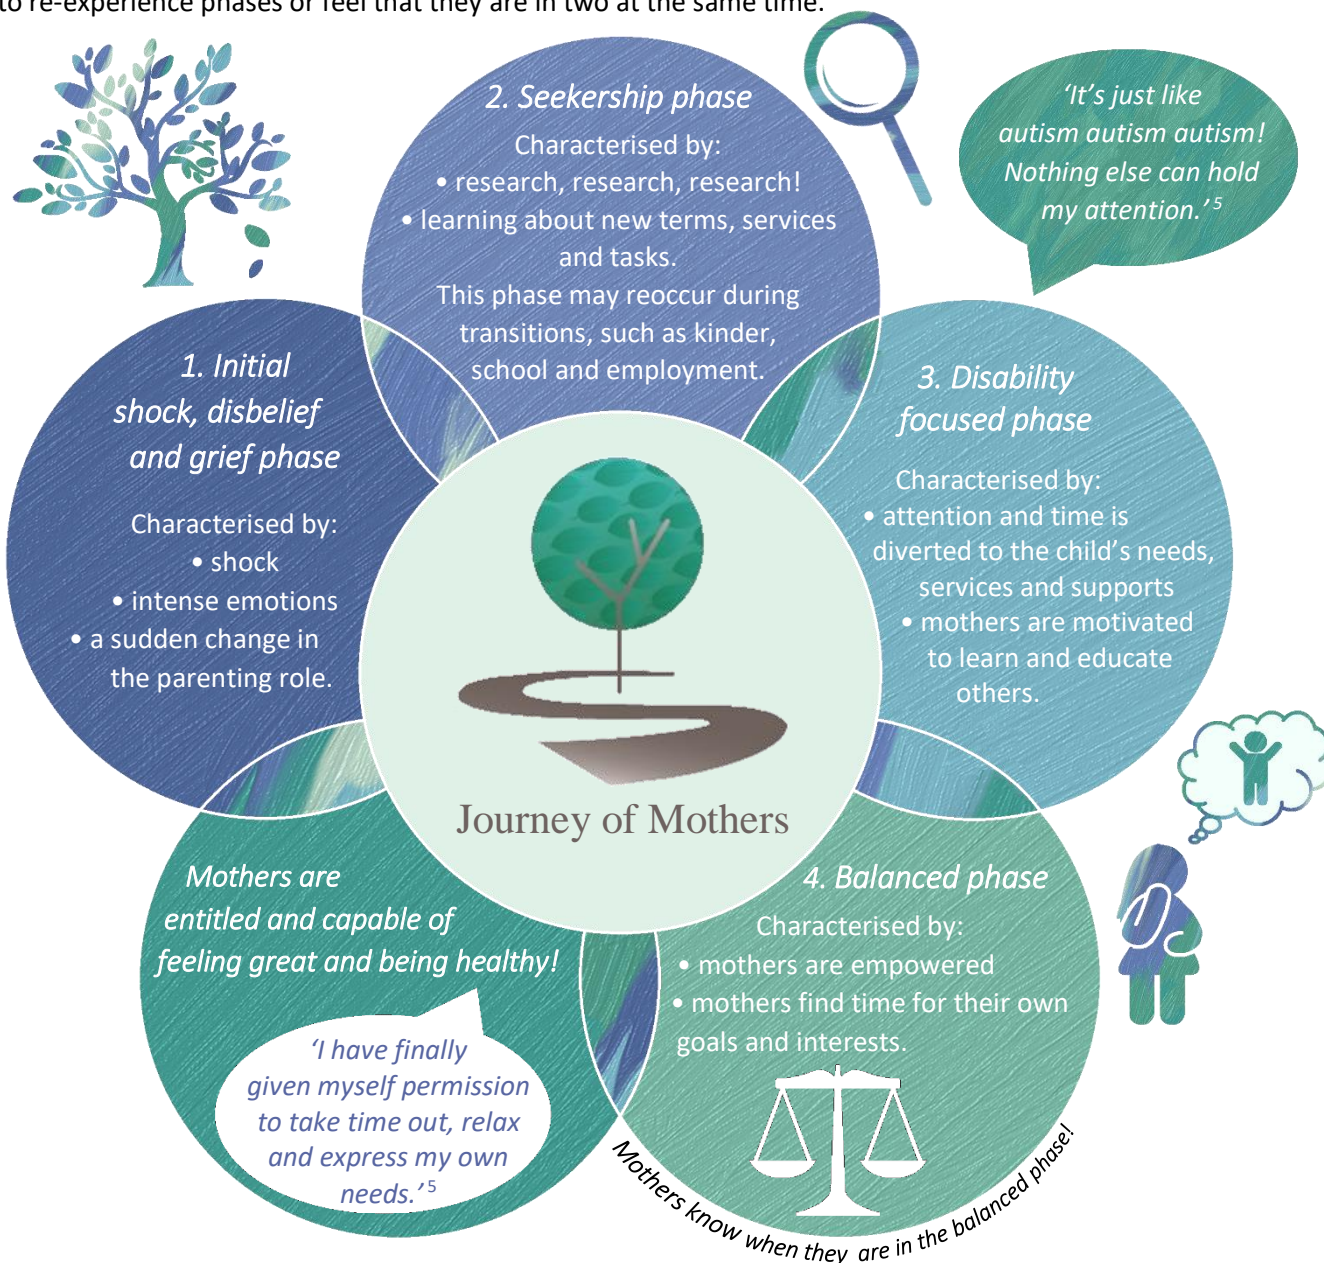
to re-experience phases or feel that they are in two at the same time.

2. Seekership phase

Characterised by:
• research, research, research!
• learning about new terms, services and tasks.
This phase may reoccur during transitions, such as kinder, school and employment.

'It's just like autism autism autism! Nothing else can hold my attention.'$^5$

1. Initial shock, disbelief and grief phase

Characterised by:
• shock
• intense emotions
• a sudden change in the parenting role.

3. Disability focused phase

Characterised by:
• attention and time is diverted to the child's needs, services and supports
• mothers are motivated to learn and educate others.

Journey of Mothers

Mothers are entitled and capable of feeling great and being healthy!

'I have finally given myself permission to take time out, relax and express my own needs.'$^5$

4. Balanced phase

Characterised by:
• mothers are empowered
• mothers find time for their own goals and interests.

Mothers know when they are in the balanced phase!